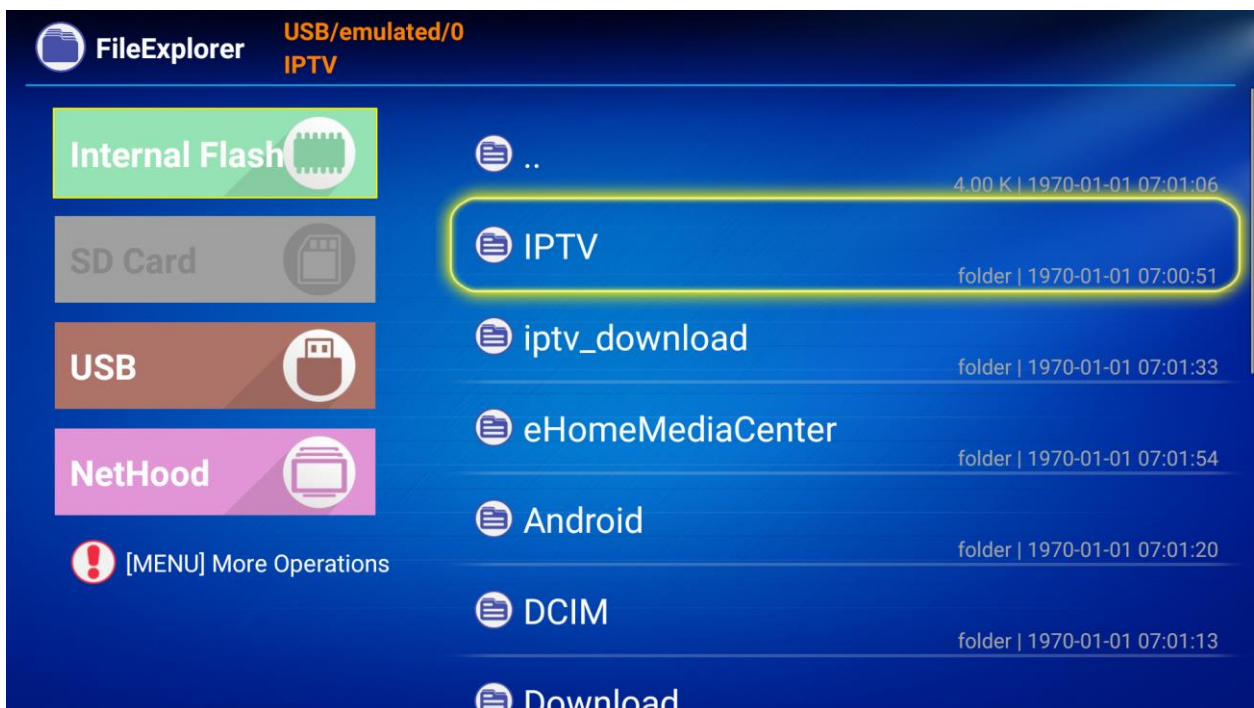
FileExplorer

USB/emulated/0
IPTV

Internal Flash

SD Card

USB

NetHood

[MENU] More Operations

..
4.00 K | 1970-01-01 07:01:06

IPTV
folder | 1970-01-01 07:00:51

iptv_download
folder | 1970-01-01 07:01:33

eHomeMediaCenter
folder | 1970-01-01 07:01:54

Android
folder | 1970-01-01 07:01:20

DCIM
folder | 1970-01-01 07:01:13

Download